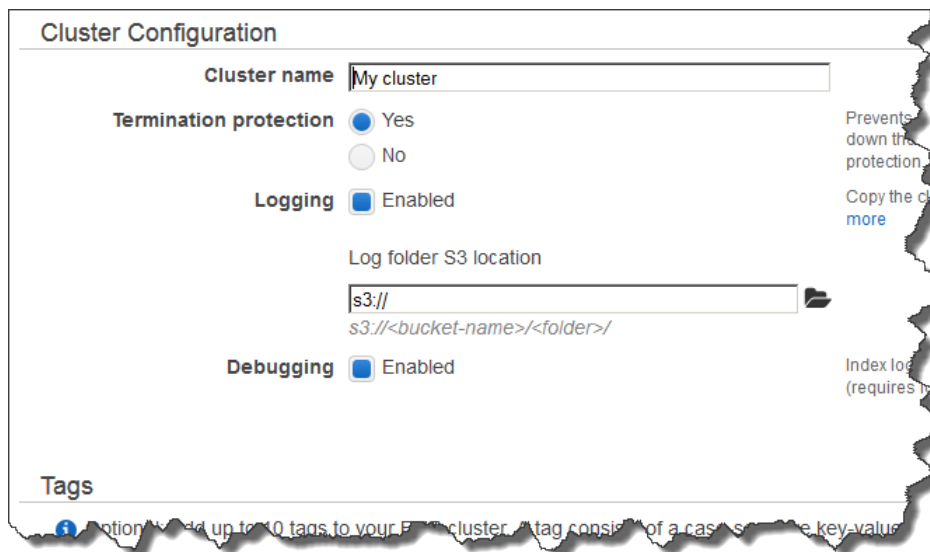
Cluster Configuration

Cluster name My cluster

Termination protection Yes

No

Prevents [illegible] down th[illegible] protection.

Logging Enabled

Copy the c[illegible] more

Log folder S3 location

s3://

s3://<bucket-name>/<folder>/

Debugging Enabled

Index log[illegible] (requires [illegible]

Tags

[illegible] d up to 10 tags to your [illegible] cluster. A tag consis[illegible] of a cas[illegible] key-value